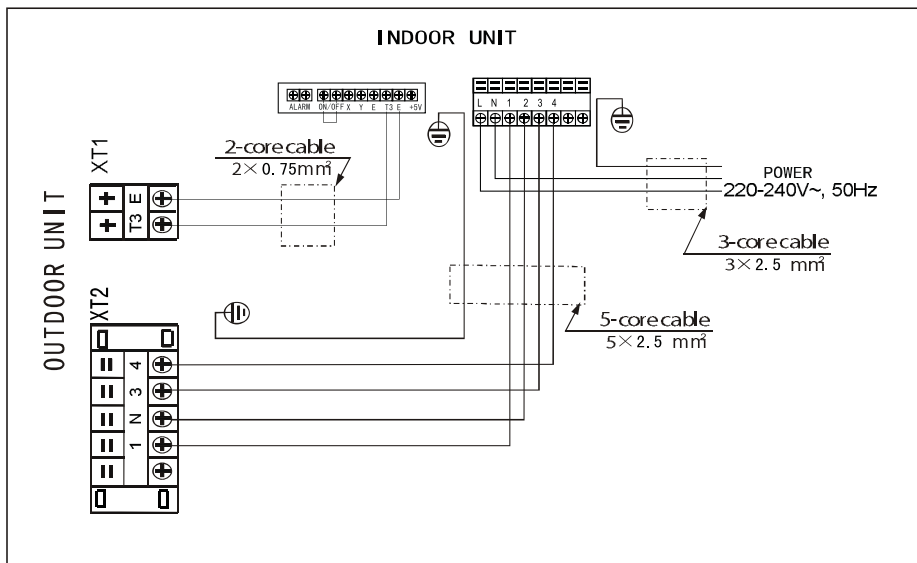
INDOOR UNIT

ALARM ON/OFF X Y E T3 E +5V

L N 1 2 3 4

XT1

E

T3

2-corecable
$2\times0.75mm^2$

POWER
220-240V~, 50Hz

3-corecable
$3\times2.5\ mm^2$

OUTDOOR UNIT

XT2

5-corecable
$5\times2.5\ mm^2$

4
3
N
1